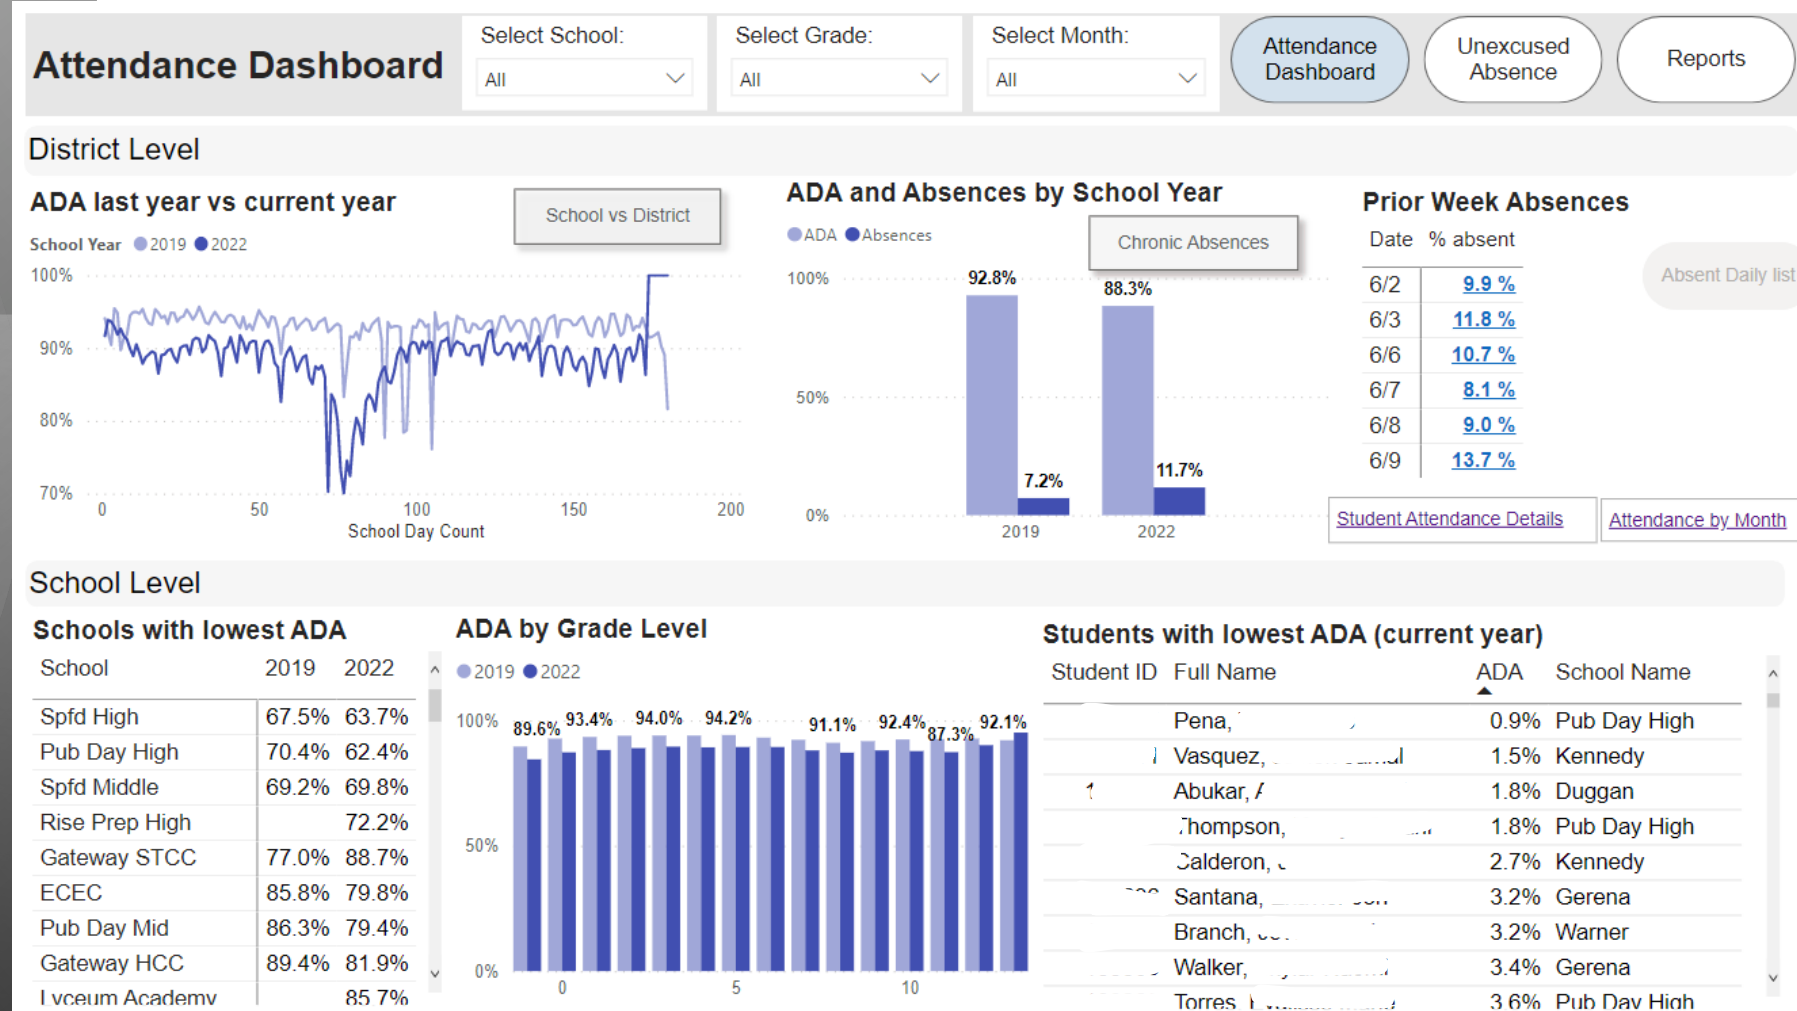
Attendance Dashboard

Select School: All

Select Grade: All

Select Month: All

Attendance Dashboard

Unexcused Absence

Reports

District Level

ADA last year vs current year

School vs District

School Year 2019 2022

100%
90%
80%
70%
0 50 100 150 200
School Day Count

ADA and Absences by School Year

ADA Absences

Chronic Absences

100%
50%
0%
92.8%
7.2%
88.3%
11.7%
2019 2022

Prior Week Absences

| Date | % absent |
|---|---|
| 6/2 | 9.9 % |
| 6/3 | 11.8 % |
| 6/6 | 10.7 % |
| 6/7 | 8.1 % |
| 6/8 | 9.0 % |
| 6/9 | 13.7 % |

Absent Daily list

Student Attendance Details

Attendance by Month

School Level

Schools with lowest ADA

| School | 2019 | 2022 |
|---|---|---|
| Spfd High | 67.5% | 63.7% |
| Pub Day High | 70.4% | 62.4% |
| Spfd Middle | 69.2% | 69.8% |
| Rise Prep High | | 72.2% |
| Gateway STCC | 77.0% | 88.7% |
| ECEC | 85.8% | 79.8% |
| Pub Day Mid | 86.3% | 79.4% |
| Gateway HCC | 89.4% | 81.9% |
| Lyceum Academy | | 85.7% |

ADA by Grade Level

2019 2022

100%
50%
0%
89.6% 93.4% 94.0% 94.2% 91.1% 92.4% 87.3% 92.1%
0 5 10

Students with lowest ADA (current year)

| Student ID | Full Name | ADA | School Name |
|---|---|---|---|
| | Pena, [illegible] | 0.9% | Pub Day High |
| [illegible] | Vasquez, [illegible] | 1.5% | Kennedy |
| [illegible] | Abukar, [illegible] | 1.8% | Duggan |
| | Thompson, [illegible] | 1.8% | Pub Day High |
| | Calderon, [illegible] | 2.7% | Kennedy |
| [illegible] | Santana, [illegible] | 3.2% | Gerena |
| | Branch, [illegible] | 3.2% | Warner |
| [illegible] | Walker, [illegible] | 3.4% | Gerena |
| | Torres, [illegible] | 3.6% | Pub Day High |